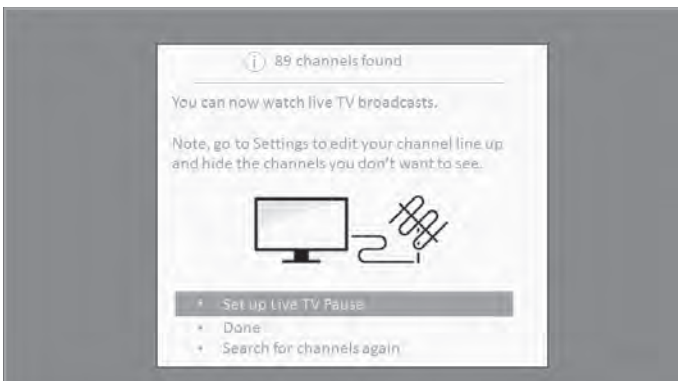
(i) 89 channels found

You can now watch live TV broadcasts.

Note, go to Settings to edit your channel line up and hide the channels you don't want to see.

• Set up Live TV Pause
• Done
• Search for channels again